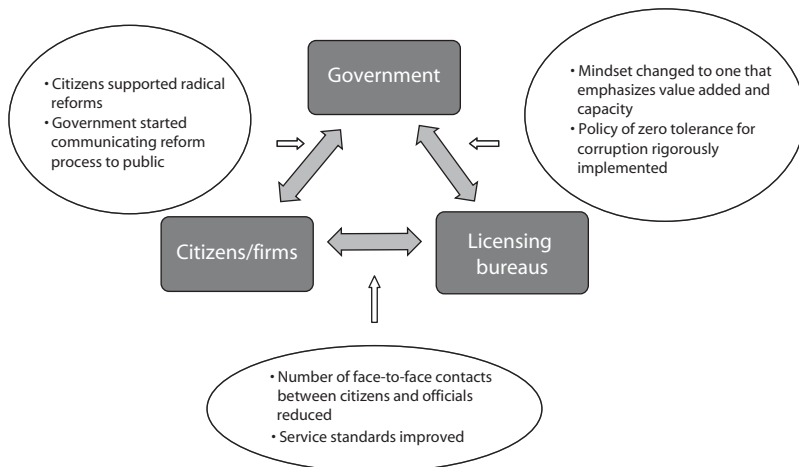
• Citizens supported radical reforms
• Government started communicating reform process to public

Government

• Mindset changed to one that emphasizes value added and capacity
• Policy of zero tolerance for corruption rigorously implemented

Citizens/firms

Licensing bureaus

• Number of face-to-face contacts between citizens and officials reduced
• Service standards improved